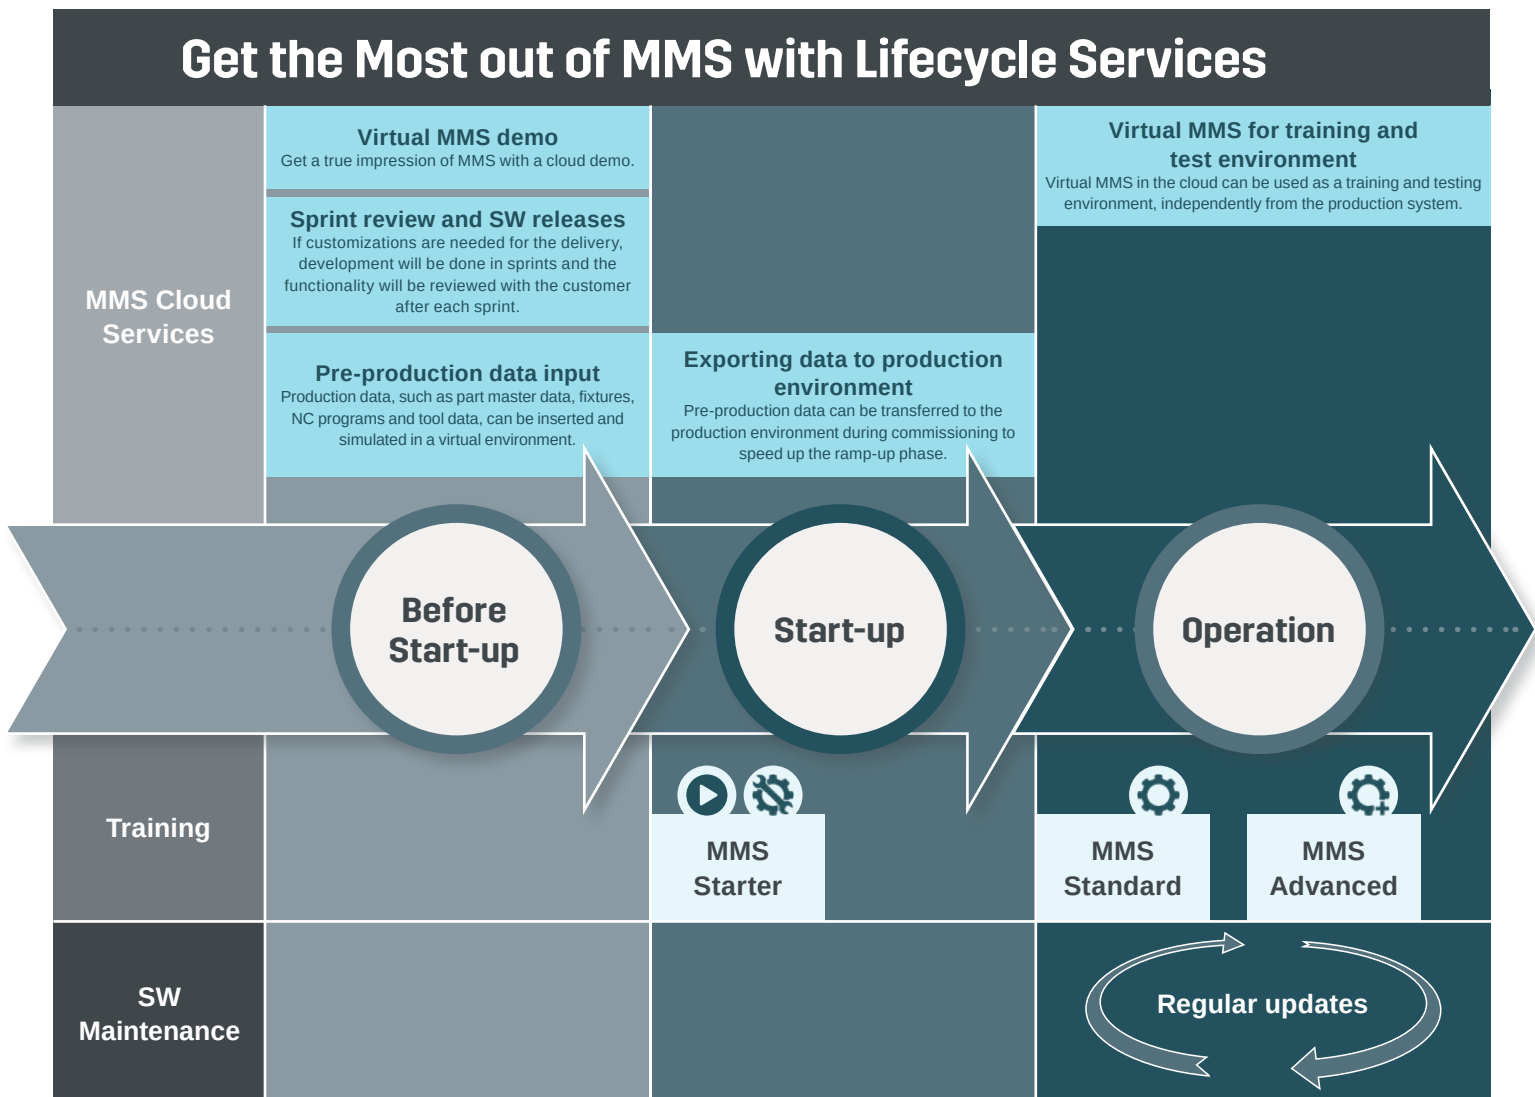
Get the Most out of MMS with Lifecycle Services

MMS Cloud Services

Virtual MMS demo
Get a true impression of MMS with a cloud demo.

Sprint review and SW releases
If customizations are needed for the delivery, development will be done in sprints and the functionality will be reviewed with the customer after each sprint.

Pre-production data input
Production data, such as part master data, fixtures, NC programs and tool data, can be inserted and simulated in a virtual environment.

Exporting data to production environment
Pre-production data can be transferred to the production environment during commissioning to speed up the ramp-up phase.

Virtual MMS for training and test environment
Virtual MMS in the cloud can be used as a training and testing environment, independently from the production system.

Before Start-up

Start-up

Operation

Training

MMS Starter

MMS Standard

MMS Advanced

SW Maintenance

Regular updates